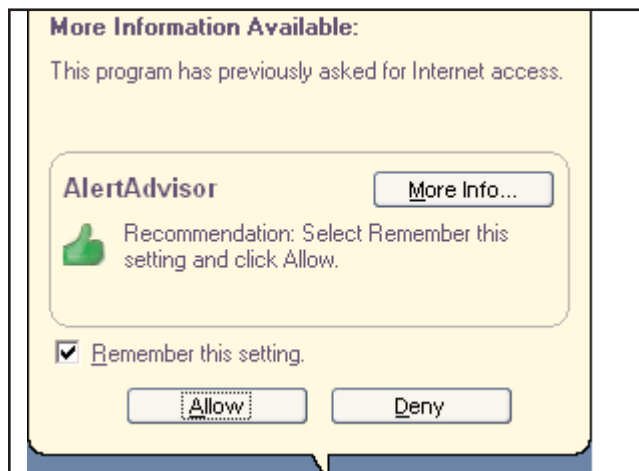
More Information Available:

This program has previously asked for Internet access.

AlertAdvisor

More Info...

Recommendation: Select Remember this setting and click Allow.

Remember this setting.

Allow

Deny